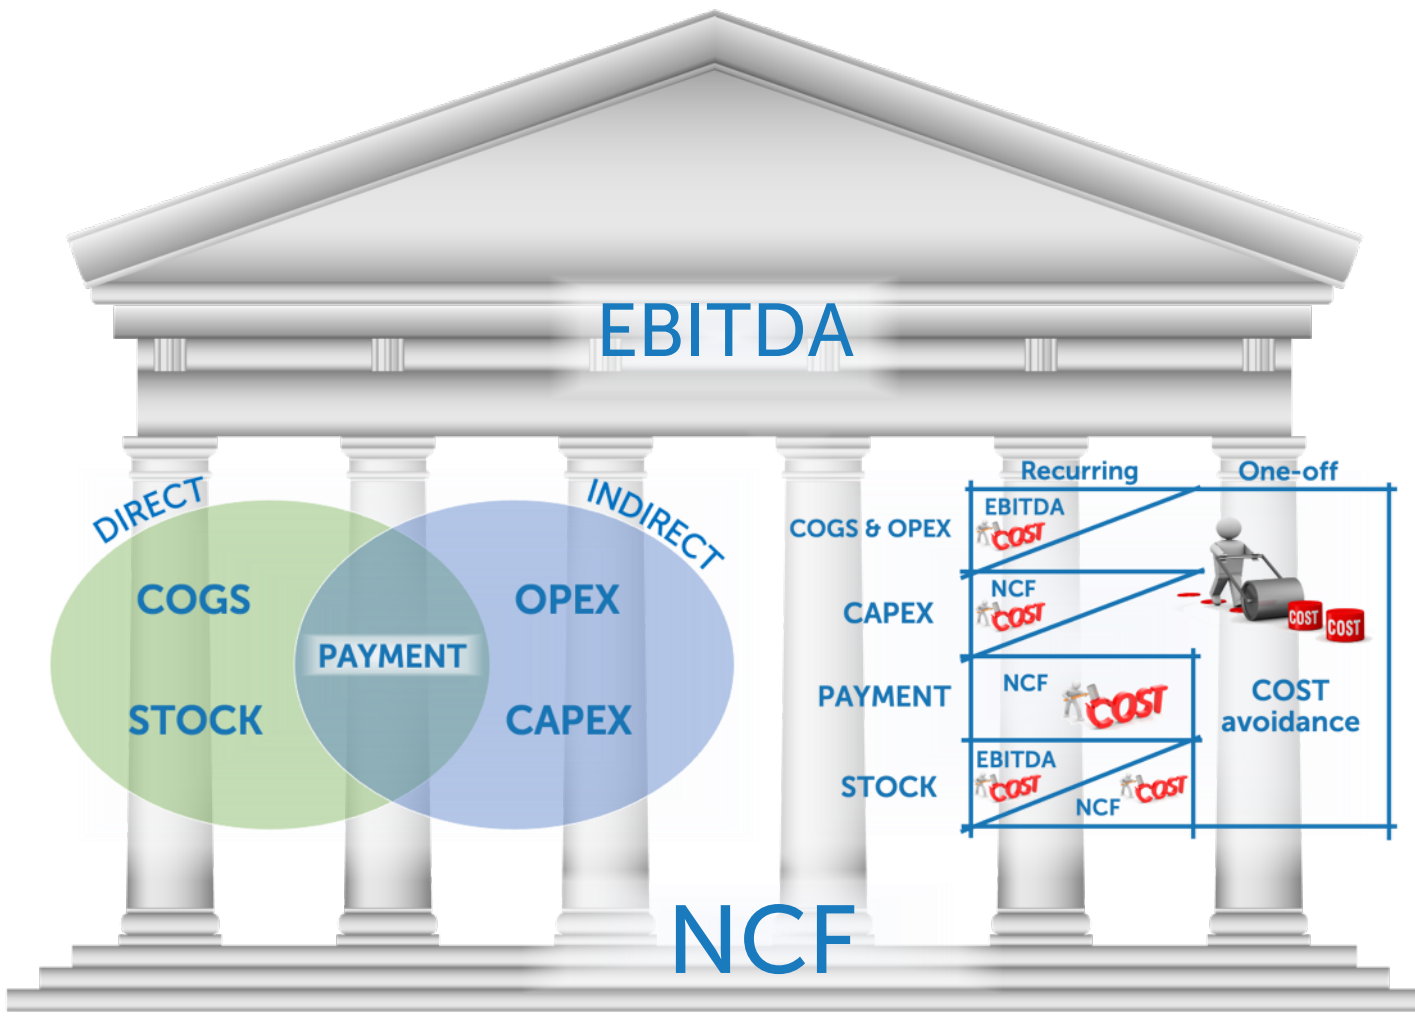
EBITDA

DIRECT

INDIRECT

COGS

STOCK

PAYMENT

OPEX

CAPEX

| | Recurring | One-off |
|---|---|---|
| COGS & OPEX | EBITDA COST | |
| CAPEX | NCF COST | COST COST |
| PAYMENT | NCF COST | COST avoidance |
| STOCK | EBITDA COST NCF COST | |

NCF